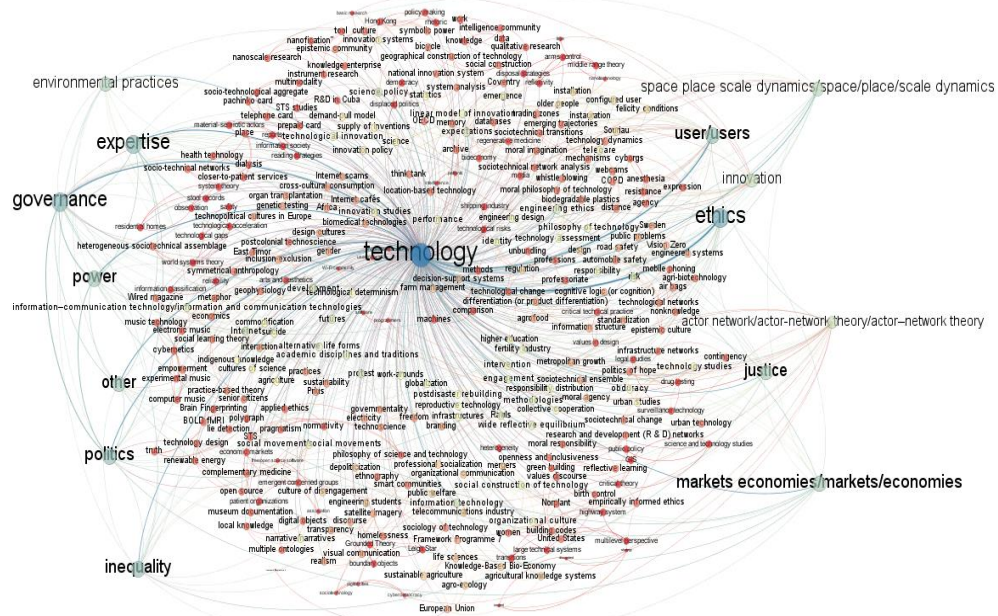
technology
governance
expertise
environmental practices
power
other
politics
inequality
ethics
user/users
innovation
justice
space place scale dynamics/space/place/scale dynamics
actor network/actor-network theory/actor–network theory
markets economies/markets/economies
information–communication technology/information and communication technologies
heterogeneous sociotechnical assemblage
socio-technical networks
health technology
technopolitical cultures in Europe
postcolonial technoscience
symmetrical anthropology
Wired magazine
metaphor
music technology
electronic music
cybernetics
experimental music
computer music
Brain Fingerprinting
BOLD fMRI
lie detection
technology design
renewable energy
complementary medicine
open source
museum documentation
local knowledge
narrative
multiple ontologies
digital objects
satellite imagery
visual communication
realism
homelessness
engineering students
Framework Programme 7
sustainable agriculture
Knowledge-Based Bio-Economy
agricultural knowledge systems
European Union
life sciences
agro-ecology
sociology of technology
telecommunications industry
United States
building codes
women
organizational culture
Nonplant
birth control
empirically informed ethics
reflective learning
green building
values discourse
openness and inclusiveness
moral responsibility
research and development (R & D) networks
urban technology
sociotechnical change
urban studies
moral agency
collective cooperation
methodologies
wide reflective equilibrium
postdisaster rebuilding
reproductive technology
freedom
globalization
governmentality
electricity
technoscience
social movement
social movements
philosophy of science and technology
depoliticization
ethnography
professional socialization
organizational communication
smart communities
public welfare
social construction of technology
information technology
culture of disengagement
engagement
sociotechnical ensemble
responsibility
distribution
obduracy
metropolitan growth
politics of hope
technology studies
contingency
infrastructure networks
intervention
fertility industry
higher education
information structure
epistemic culture
technological networks
agri-biotechnology
mobile phoning
air bags
Vision Zero
engineering systems
Sweden
nonknowledge
risk
professionals
automobile safety
road safety
public problems
philosophy of technology
technology assessment
standardization
cognitive logic (or cognition)
technological change
differentiation (or product differentiation)
comparison
agrifood
machines
farm management
decision-support systems
methods
regulation
unbundling
design
identity
technological determinism
development
gender
inclusion/exclusion
East Timor
geophysiology
genetic testing
organ transplantation
cross-cultural consumption
Internet scams
Internet cafés
Africa
innovation studies
biomedical technologies
design cultures
performance
think tank
location-based technology
moral philosophy of technology
biodegradable plastics
distance
engineering ethics
engineering design
whistle blowing
sociotechnical network analysis
COPD
anesthesia
webcams
cyborgs
mechanisms
telecare
technology dynamics
resistance
agency
expression
felicity conditions
configured user
installation
Soulmu
emerging trajectories
moral imagination
sociotechnical transitions
older people
trading zones
science policy
statistics
R&D in Cuba
STS studies
telephone card
prepaid card
demand-pull model
supply of inventions
technological innovation
innovation policy
linear model of innovation
OECD
memory
databases
expectations
archive
system analysis
country
reflexivity
emergence
national innovation system
social construction
geographical construction of technology
knowledge enterprise
instrument research
nanoscale research
epistemic community
nanofiction
innovation systems
tool culture
symbolic power
Hong Kong
bicycle
knowledge
data
qualitative research
intelligence community
work
policy making
middle range theory
socio-technological aggregate
pachinko card
multimodality
dialysis
closer-to-patient services
alternative life forms
academic disciplines and traditions
futures
commodification
Internet suicide
economics
interaction
indigenous knowledge
cultures of science
practices
agriculture
sustainability
Paris
protest
work-arounds
empowerment
practice-based theory
senior citizens
applied ethics
polygraph
pragmatism
normativity
STS
social learning theory
arts and aesthetics
truth
transparency
discourse
Grounded Theory
Leigh Star
infrastructures
Rails
branding
merriers